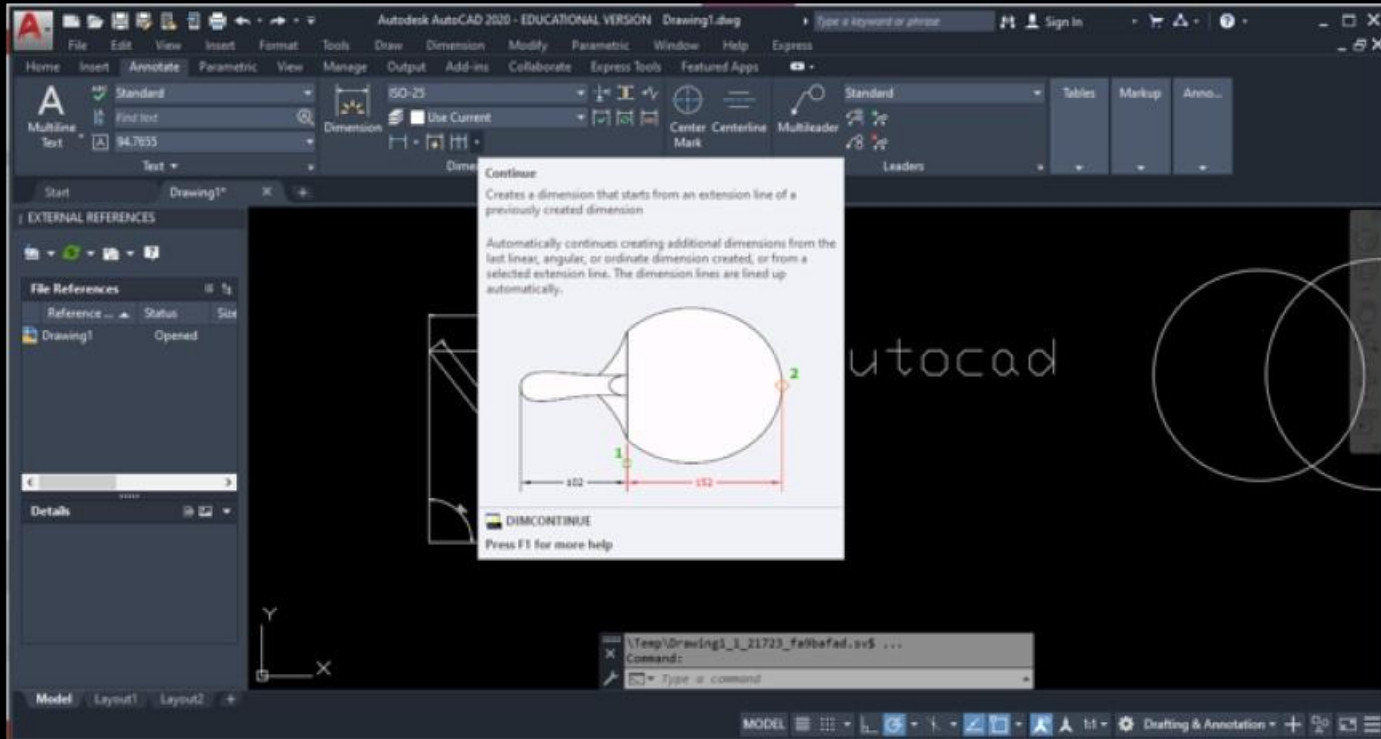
Autodesk AutoCAD 2020 - EDUCATIONAL VERSION Drawing1.dwg

Type a keyword or phrase

Sign In

File Edit View Insert Format Tools Draw Dimension Modify Parametric Window Help Express

Home Insert Annotate Parametric View Manage Output Add-ins Collaborate Express Tools Featured Apps

Multiline Text

Standard

Find text

94.7655

Text

Dimension

ISO-25

Use Current

Dime

Center Mark

Centerline

Multileader

Standard

Leaders

Tables

Markup

Anno...

Start

Drawing1*

EXTERNAL REFERENCES

File References

Reference ...

Status

Size

Drawing1

Opened

Details

Continue

Creates a dimension that starts from an extension line of a previously created dimension

Automatically continues creating additional dimensions from the last linear, angular, or ordinate dimension created, or from a selected extension line. The dimension lines are lined up automatically.

2

1

102

152

DIMCONTINUE

Press F1 for more help

utocad

Y

X

\Temp\Drawing1_1_21723_fa9bafad.sv$ ...

Command:

Type a command

Model Layout1 Layout2

MODEL

1:1

Drafting & Annotation